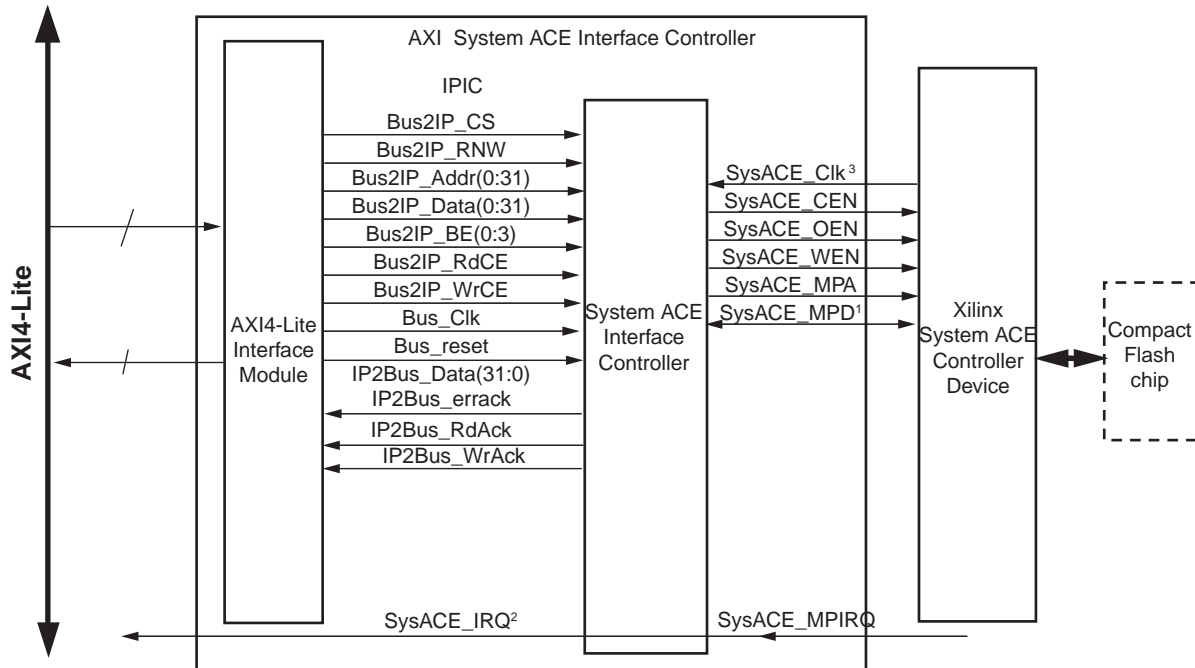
AXI4-Lite

AXI System ACE Interface Controller

IPIC

Bus2IP_CS
Bus2IP_RNW
Bus2IP_Addr(0:31)
Bus2IP_Data(0:31)
Bus2IP_BE(0:3)
Bus2IP_RdCE
Bus2IP_WrCE
Bus_Clk
Bus_reset
IP2Bus_Data(31:0)
IP2Bus_errack
IP2Bus_RdAck
IP2Bus_WrAck

AXI4-Lite Interface Module

System ACE Interface Controller

SysACE_Clk$^3$
SysACE_CEN
SysACE_OEN
SysACE_WEN
SysACE_MPA
SysACE_MPD$^1$

Xilinx System ACE Controller Device

Compact Flash chip

SysACE_IRQ$^2$

SysACE_MPIRQ